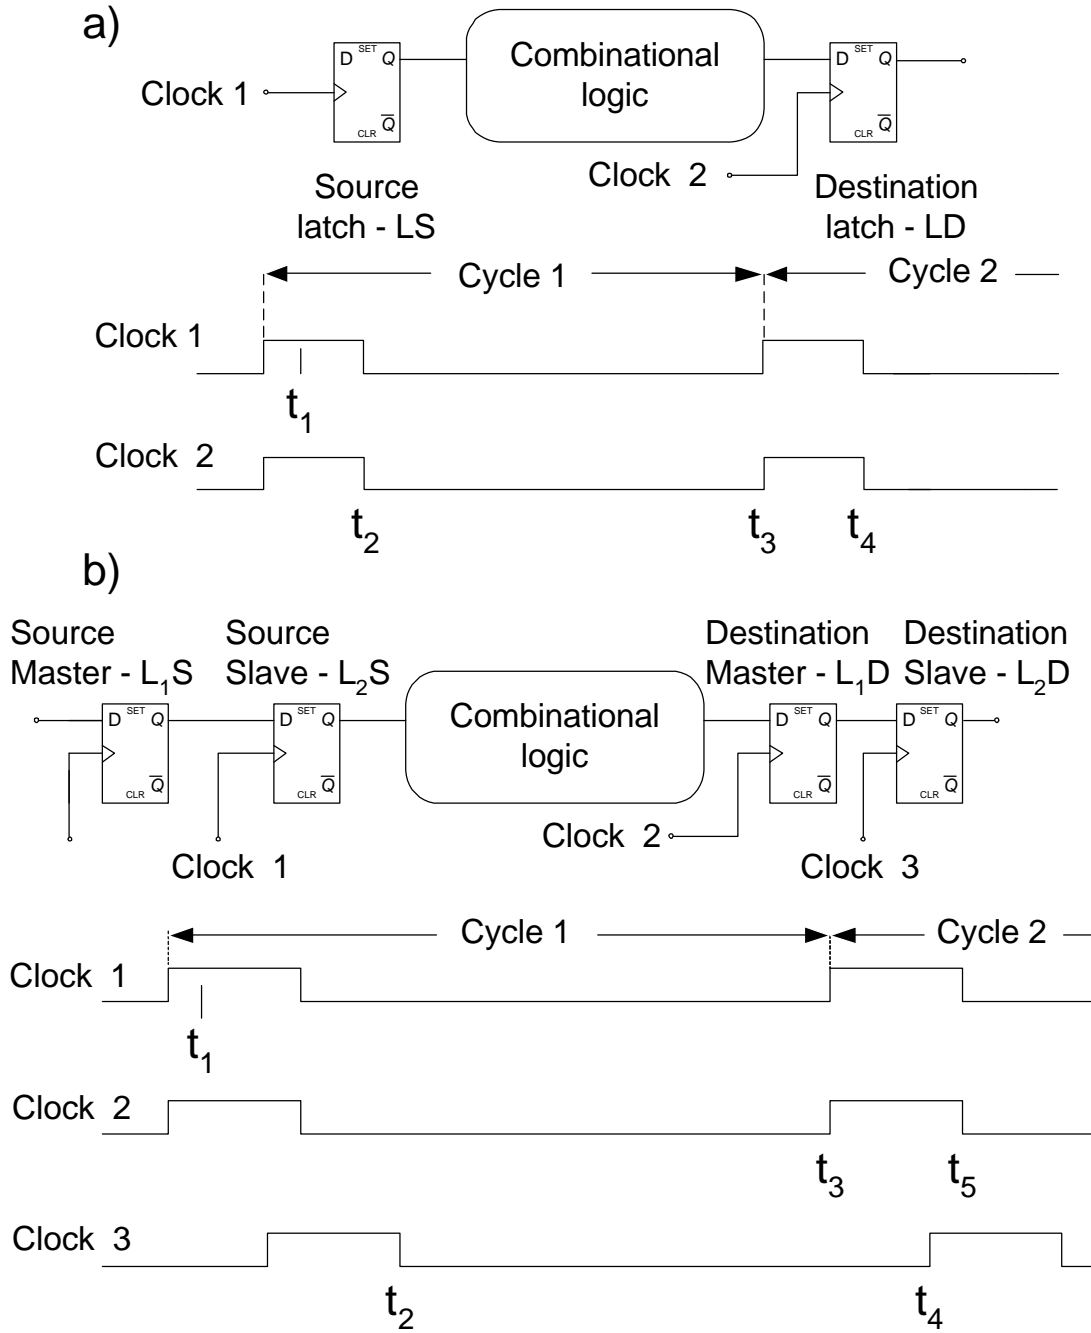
a)

Clock 1

D SET Q

CLR $\overline{Q}$

Combinational logic

D SET Q

CLR $\overline{Q}$

Clock 2

Source latch - LS

Destination latch - LD

Cycle 1

Cycle 2

Clock 1

$t_1$

Clock 2

$t_2$

$t_3$

$t_4$

b)

Source Master - $L_1$S

Source Slave - $L_2$S

Destination Master - $L_1$D

Destination Slave - $L_2$D

D SET Q

CLR $\overline{Q}$

D SET Q

CLR $\overline{Q}$

Combinational logic

D SET Q

CLR $\overline{Q}$

D SET Q

CLR $\overline{Q}$

Clock 1

Clock 2

Clock 3

Cycle 1

Cycle 2

Clock 1

$t_1$

Clock 2

$t_3$

$t_5$

Clock 3

$t_2$

$t_4$